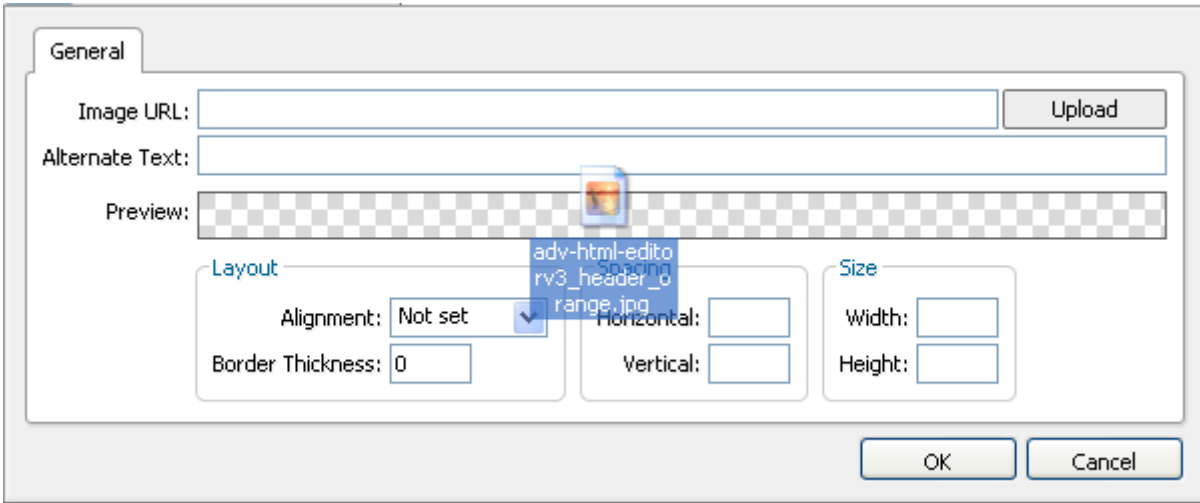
General

Image URL: Upload

Alternate Text:

Preview:

adv-html-editorv3_header_orange.jpg

Layout

Alignment: Not set

Border Thickness: 0

Spacing

Horizontal:

Vertical:

Size

Width:

Height:

OK Cancel